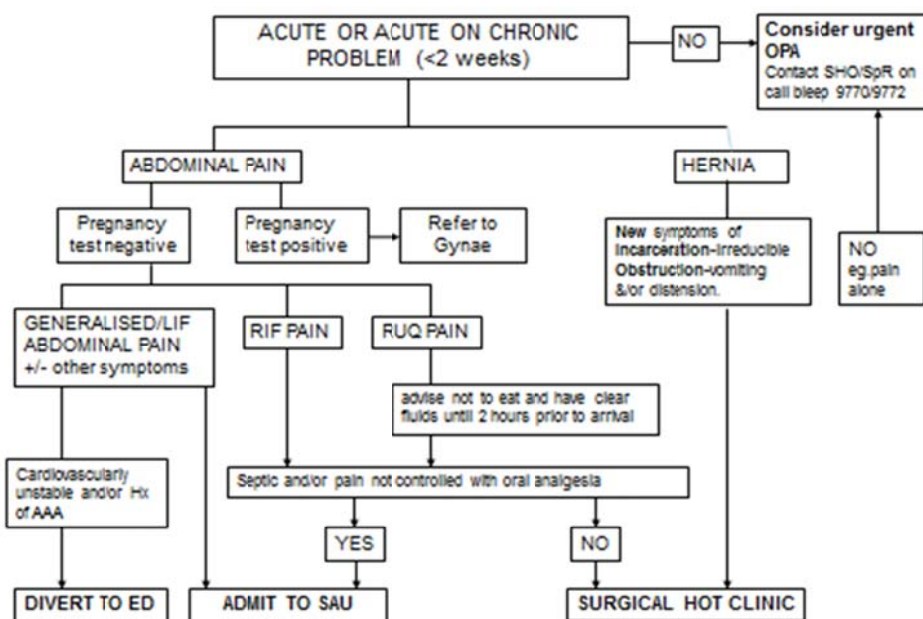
ACUTE OR ACUTE ON CHRONIC PROBLEM (<2 weeks)

NO

Consider urgent OPA
Contact SHO/SpR on call bleep 9770/9772

ABDOMINAL PAIN

HERNIA

Pregnancy test negative

Pregnancy test positive

Refer to Gynae

New symptoms of Incarceration-irreducible Obstruction-vomiting &/or distension.

NO eg.pain alone

GENERALISED/LIF ABDOMINAL PAIN +/- other symptoms

RIF PAIN

RUQ PAIN

advise not to eat and have clear fluids until 2 hours prior to arrival

Cardiovascularly unstable and/or Hx of AAA

Septic and/or pain not controlled with oral analgesia

YES

NO

DIVERT TO ED

ADMIT TO SAU

SURGICAL HOT CLINIC